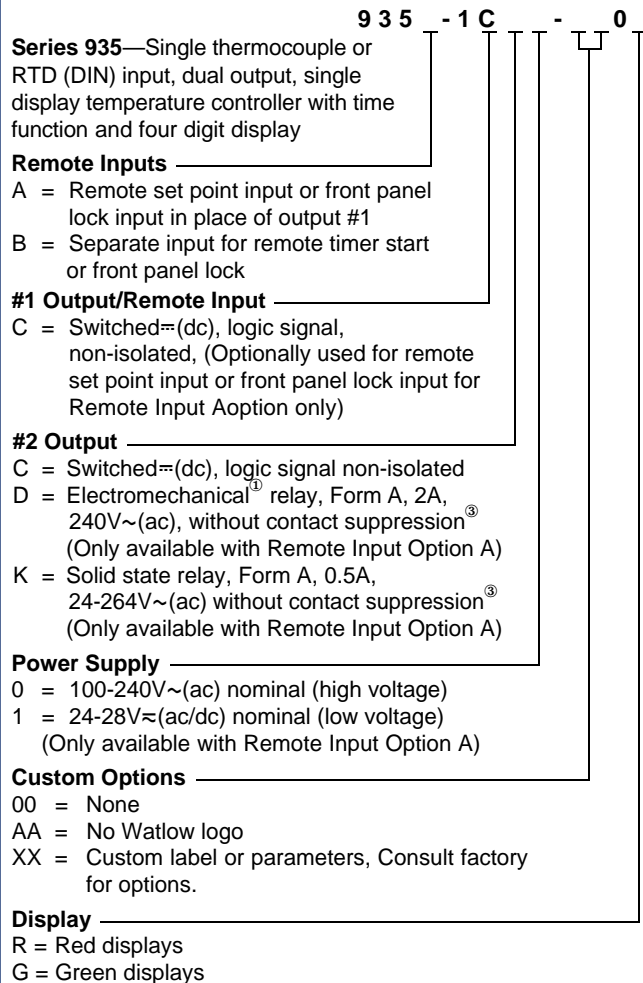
9 3 5 _ - 1 C _ _ - _ _ 0 _

**Series 935**—Single thermocouple or RTD (DIN) input, dual output, single display temperature controller with time function and four digit display

**Remote Inputs**
A = Remote set point input or front panel lock input in place of output #1
B = Separate input for remote timer start or front panel lock

**#1 Output/Remote Input**
C = Switched⎓(dc), logic signal, non-isolated, (Optionally used for remote set point input or front panel lock input for Remote Input Aoption only)

**#2 Output**
C = Switched⎓(dc), logic signal non-isolated
D = Electromechanical① relay, Form A, 2A, 240V~(ac), without contact suppression③ (Only available with Remote Input Option A)
K = Solid state relay, Form A, 0.5A, 24-264V~(ac) without contact suppression③ (Only available with Remote Input Option A)

**Power Supply**
0 = 100-240V~(ac) nominal (high voltage)
1 = 24-28V≂(ac/dc) nominal (low voltage) (Only available with Remote Input Option A)

**Custom Options**
00 = None
AA = No Watlow logo
XX = Custom label or parameters, Consult factory for options.

**Display**
R = Red displays
G = Green displays